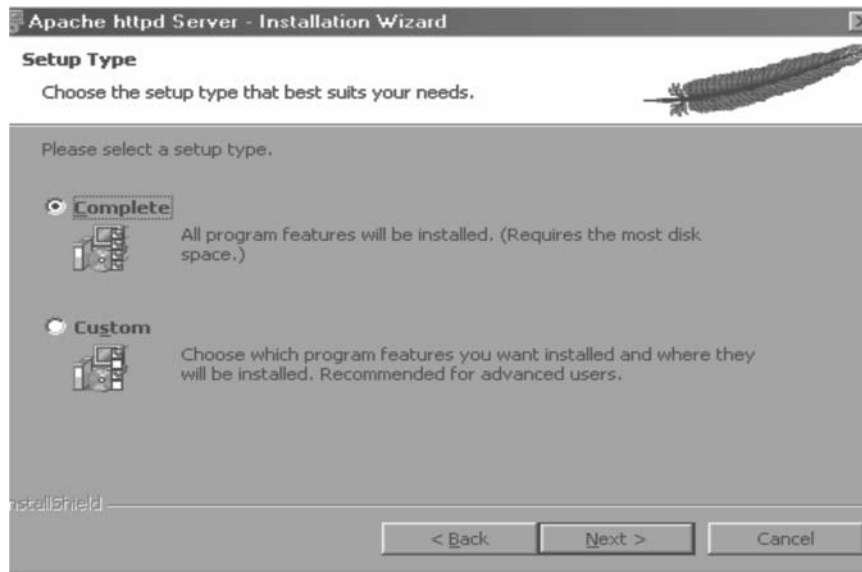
Apache httpd Server - Installation Wizard

Setup Type

Choose the setup type that best suits your needs.

Please select a setup type.

Complete

All program features will be installed. (Requires the most disk space.)

Custom

Choose which program features you want installed and where they will be installed. Recommended for advanced users.

nstallShield

< Back

Next >

Cancel